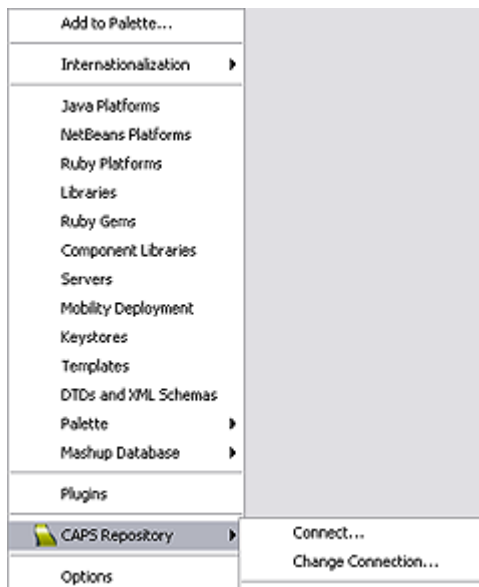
Add to Palette...

Internationalization

Java Platforms
NetBeans Platforms
Ruby Platforms
Libraries
Ruby Gems
Component Libraries
Servers
Mobility Deployment
Keystores
Templates
DTDs and XML Schemas
Palette
Mashup Database

Plugins

CAPS Repository

Options

Connect...
Change Connection...